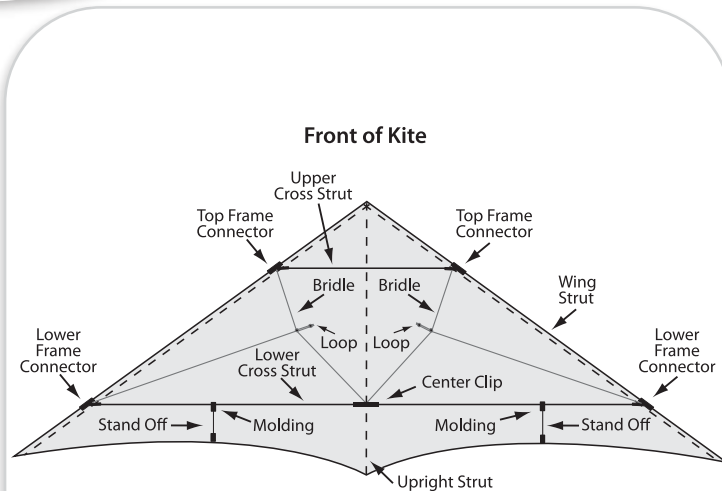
Front of Kite

Upper Cross Strut

Top Frame Connector

Top Frame Connector

Bridle

Bridle

Wing Strut

Loop

Loop

Lower Frame Connector

Lower Cross Strut

Center Clip

Lower Frame Connector

Stand Off

Molding

Molding

Stand Off

Upright Strut